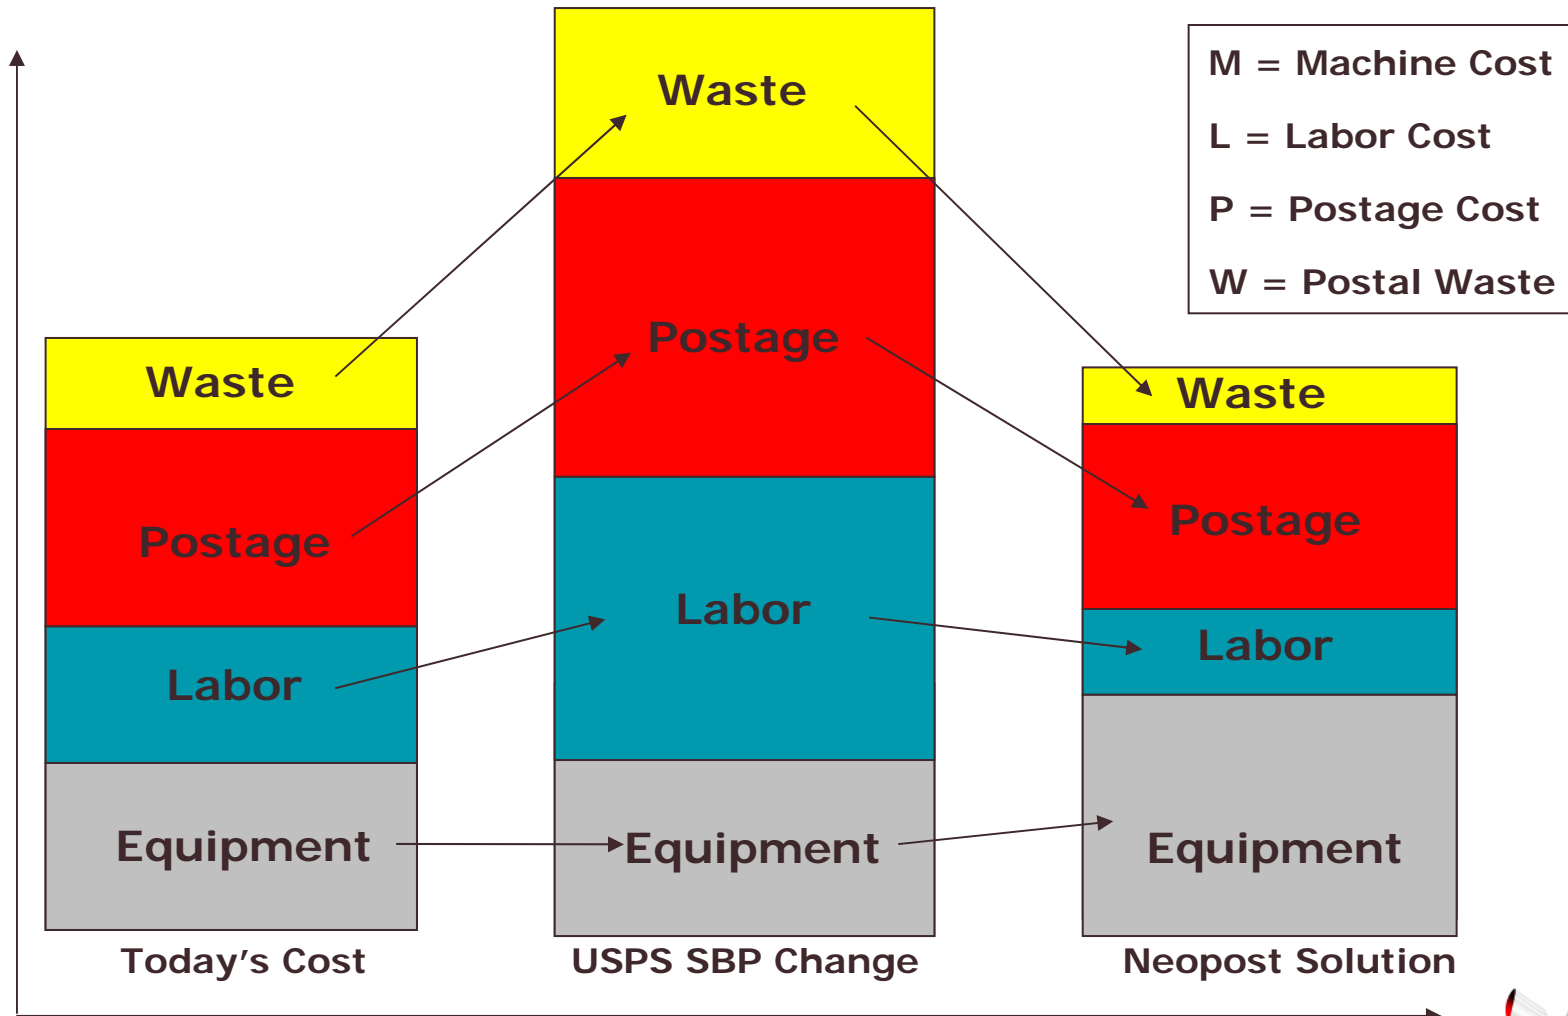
M = Machine Cost
L = Labor Cost
P = Postage Cost
W = Postal Waste

Waste
Postage
Labor
Equipment
Today's Cost

Waste
Postage
Labor
Equipment
USPS SBP Change

Waste
Postage
Labor
Equipment
Neopost Solution